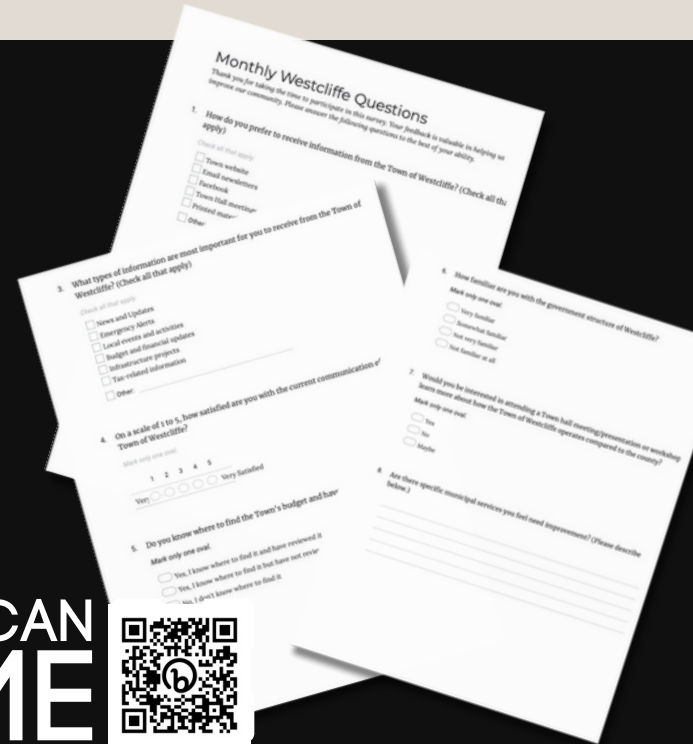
Monthly Westcliffe Questions

Thank you for taking the time to participate in this survey. Your feedback is valuable in helping us improve our community. Please answer the following questions to the best of your ability.

1. How do you prefer to receive information from the Town of Westcliffe? (Check all that apply)

Check all that apply.

Town website

Email newsletters

Facebook

Town Hall meetings

Printed mat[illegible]

Other

3. What types of information are most important for you to receive from the Town of Westcliffe? (Check all that apply)

Check all that apply.

News and Updates

Emergency Alerts

Local events and activities

Budget and financial updates

Infrastructure projects

Tax-related information

Other:

4. On a scale of 1 to 5, how satisfied are you with the current communication of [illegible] Town of Westcliffe?

Mark only one oval.

1 2 3 4 5

Very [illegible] Very Satisfied

5. Do you know where to find the Town's budget and hav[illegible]

Mark only one oval.

Yes, I know where to find it and have reviewed it

Yes, I know where to find it but have not revie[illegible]

No, I d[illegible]n't know where to find it

6. How familiar are you with the government structure of Westcliffe?

Mark only one oval.

Very familiar

Somewhat familiar

Not very familiar

Not familiar at all

7. Would you be interested in attending a Town hall meeting/presentation or workshop to learn more about how the Town of Westcliffe operates compared to the county?

Mark only one oval.

Yes

No

Maybe

8. Are there specific municipal services you feel need improvement? (Please describe below.)

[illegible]CAN
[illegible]ME